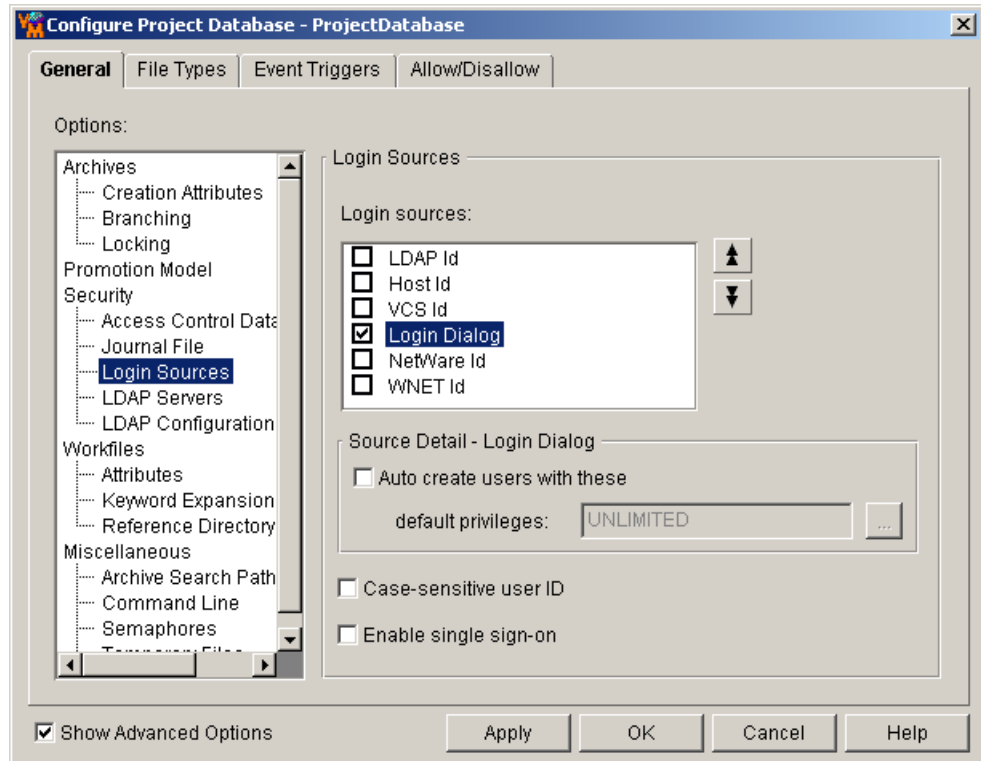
Configure Project Database - ProjectDatabase

General | File Types | Event Triggers | Allow/Disallow

Options:

Archives
Creation Attributes
Branching
Locking
Promotion Model
Security
Access Control Data
Journal File
Login Sources
LDAP Servers
LDAP Configuration
Workfiles
Attributes
Keyword Expansion
Reference Directory
Miscellaneous
Archive Search Path
Command Line
Semaphores
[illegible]

Login Sources

Login sources:

LDAP Id
Host Id
VCS Id
Login Dialog
NetWare Id
WNET Id

Source Detail - Login Dialog

Auto create users with these

default privileges: UNLIMITED ...

Case-sensitive user ID

Enable single sign-on

Show Advanced Options

Apply | OK | Cancel | Help